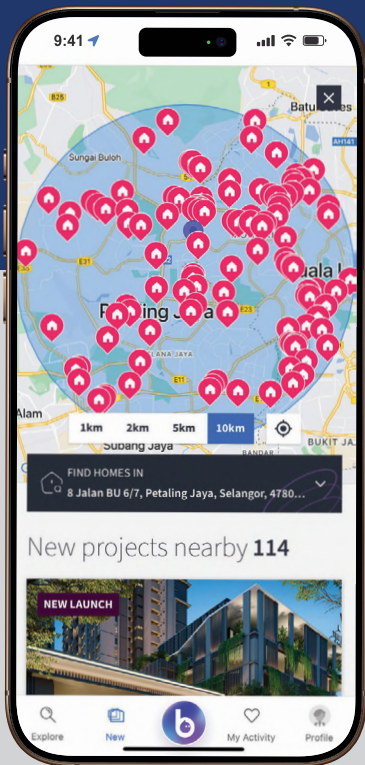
9:41

B25

Batu Caves

AH141

Sungai Buloh

E31

Kuala L

Petaling Jaya

E25

LANA JAYA

E11

Alam

Subang Jaya

BUKIT J

BANDAR

1km
2km
5km
10km

FIND HOMES IN
8 Jalan BU 6/7, Petaling Jaya, Selangor, 4780...

New projects nearby 114

NEW LAUNCH

Explore
New
My Activity
Profile